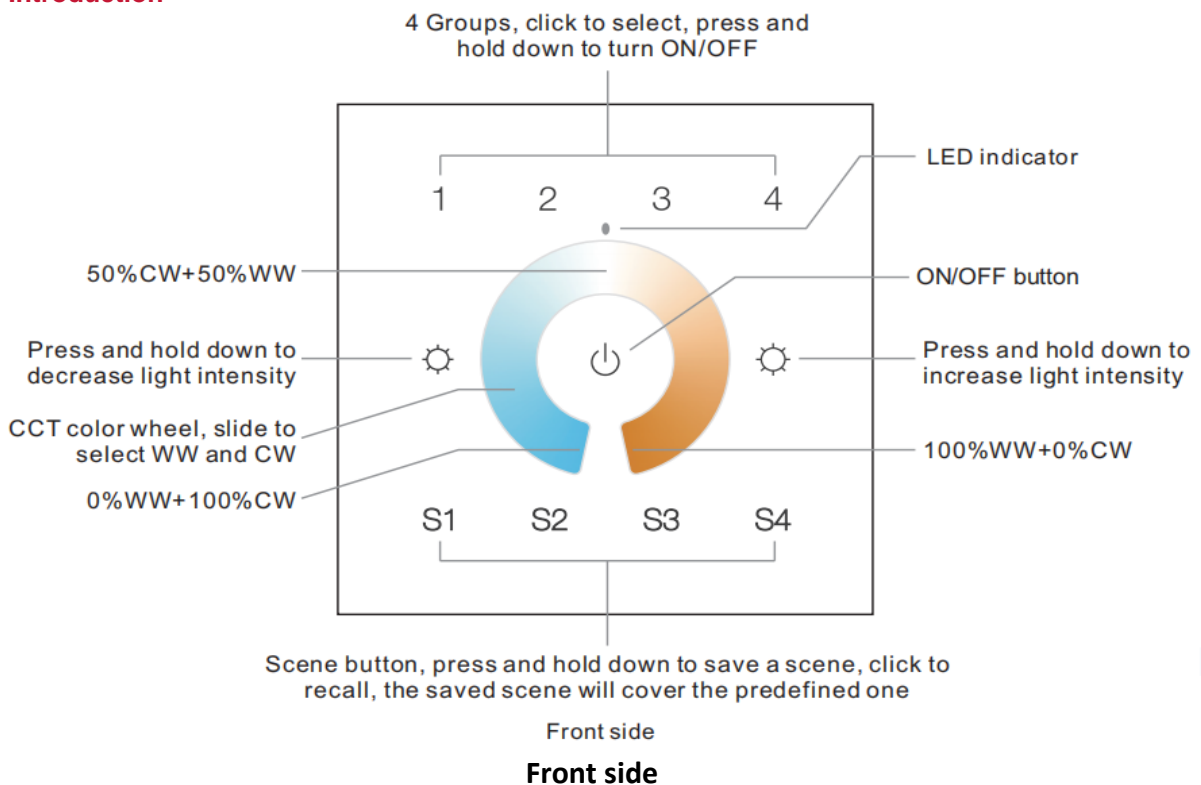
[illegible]

4 Groups, click to select, press and hold down to turn ON/OFF

LED indicator

1 2 3 4

50%CW+50%WW

ON/OFF button

Press and hold down to decrease light intensity

Press and hold down to increase light intensity

CCT color wheel, slide to select WW and CW

100%WW+0%CW

0%WW+100%CW

S1 S2 S3 S4

Scene button, press and hold down to save a scene, click to recall, the saved scene will cover the predefined one

Front side

**Front side**